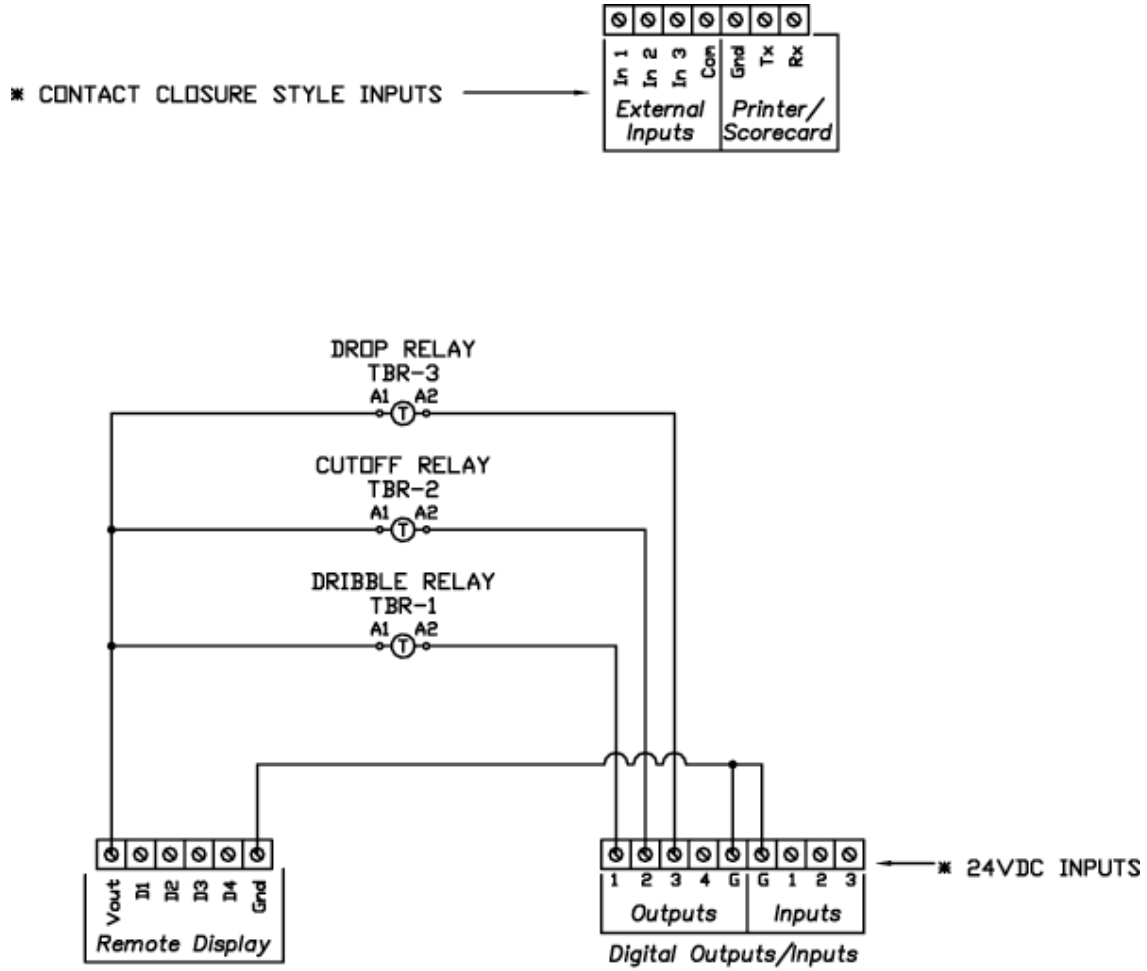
* CONTACT CLOSURE STYLE INPUTS

In 1 In 2 In 3 Com Gnd Tx Rx

External Inputs

Printer/ Scorecard

DROP RELAY
TBR-3
A1 T A2

CUTOFF RELAY
TBR-2
A1 T A2

DRIBBLE RELAY
TBR-1
A1 T A2

Vout D1 D2 D3 D4 Gnd

Remote Display

1 2 3 4 G G 1 2 3

Outputs

Inputs

Digital Outputs/Inputs

* 24VDC INPUTS